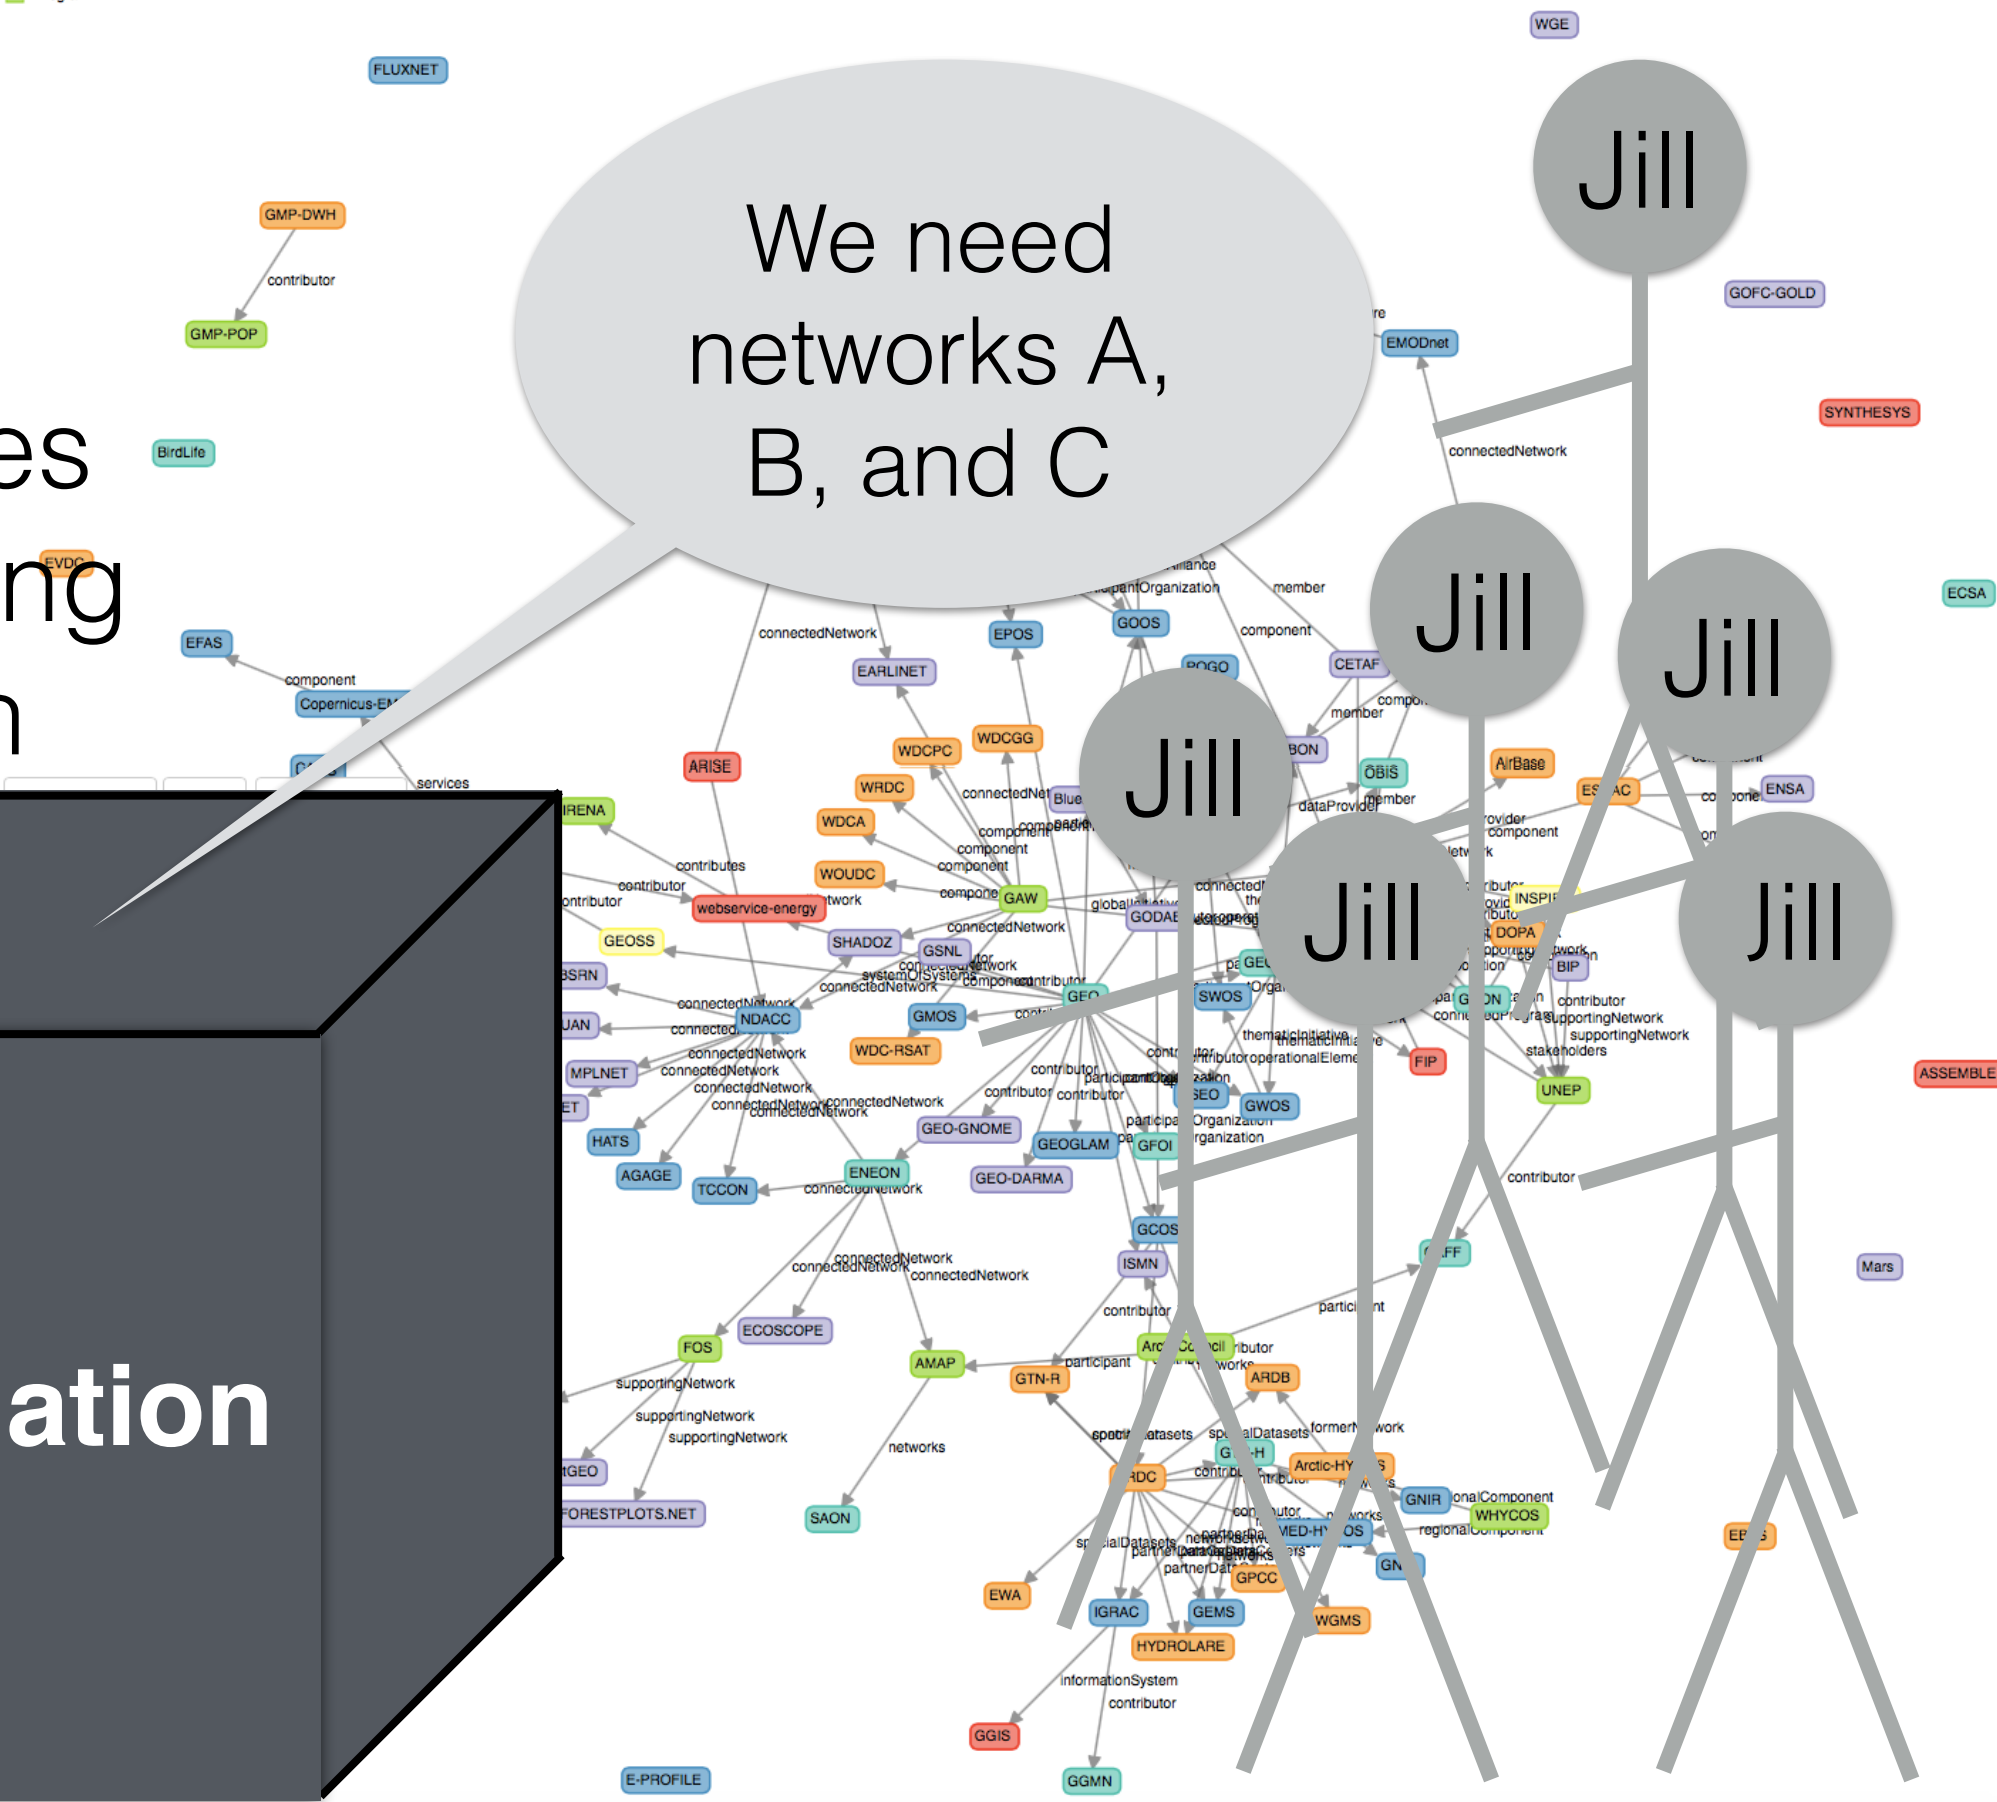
We need networks A, B, and C

Jill

Jill

Jill

Jill

Jill

Jill

es
ng
n

ation

WGE
FLUXNET
GMP-DWH
contributor
GMP-POP
BirdLife
GOFC-GOLD
EMODnet
SYNTHESYS
connectedNetwork
ECSA
EVDC
EFAS
component
Copernicus-EM
services
connectedNetwork
EARLINET
EPOS
GOOS
POGO
CETAF
member
component
ARISE
WDCPC
WDCGG
WRDC
WDCA
WOUDC
webservice-energy
GEOSS
SHADOZ
GSNL
GAW
GODAE
GMOS
NDACC
WDC-RSAT
MPLNET
HATS
AGAGE
TCCON
ENEON
GEO-GNOME
GEOGLAM
GEO-DARMA
GFOI
GWOS
SWOS
GEO
IRENA
BSRN
UAN
ET
contributes
contributor
connectedNetwork
OBIS
AirBase
ENSA
INSPI
DOPA
BIP
FIP
UNEP
contributor
supportingNetwork
stakeholders
ASSEMBLE
Mars
GCOS
ISMN
contributor
participant
FOS
ECOSCOPE
AMAP
GTN-R
ARDB
supportingNetwork
networks
GEO
FORESTPLOTS.NET
SAON
EWA
IGRAC
GEMS
HYDROLARE
GPCC
WGMS
GNIR
WHYCOS
informationSystem
contributor
GGIS
GGMN
E-PROFILE